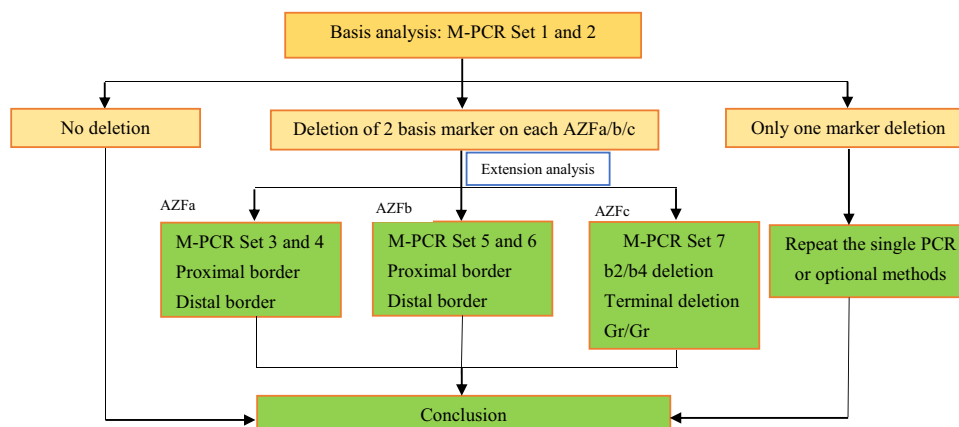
Basis analysis: M-PCR Set 1 and 2

No deletion

Deletion of 2 basis marker on each AZFa/b/c

Only one marker deletion

Extension analysis

AZFa

M-PCR Set 3 and 4
Proximal border
Distal border

AZFb

M-PCR Set 5 and 6
Proximal border
Distal border

AZFc

M-PCR Set 7
b2/b4 deletion
Terminal deletion
Gr/Gr

Repeat the single PCR or optional methods

Conclusion